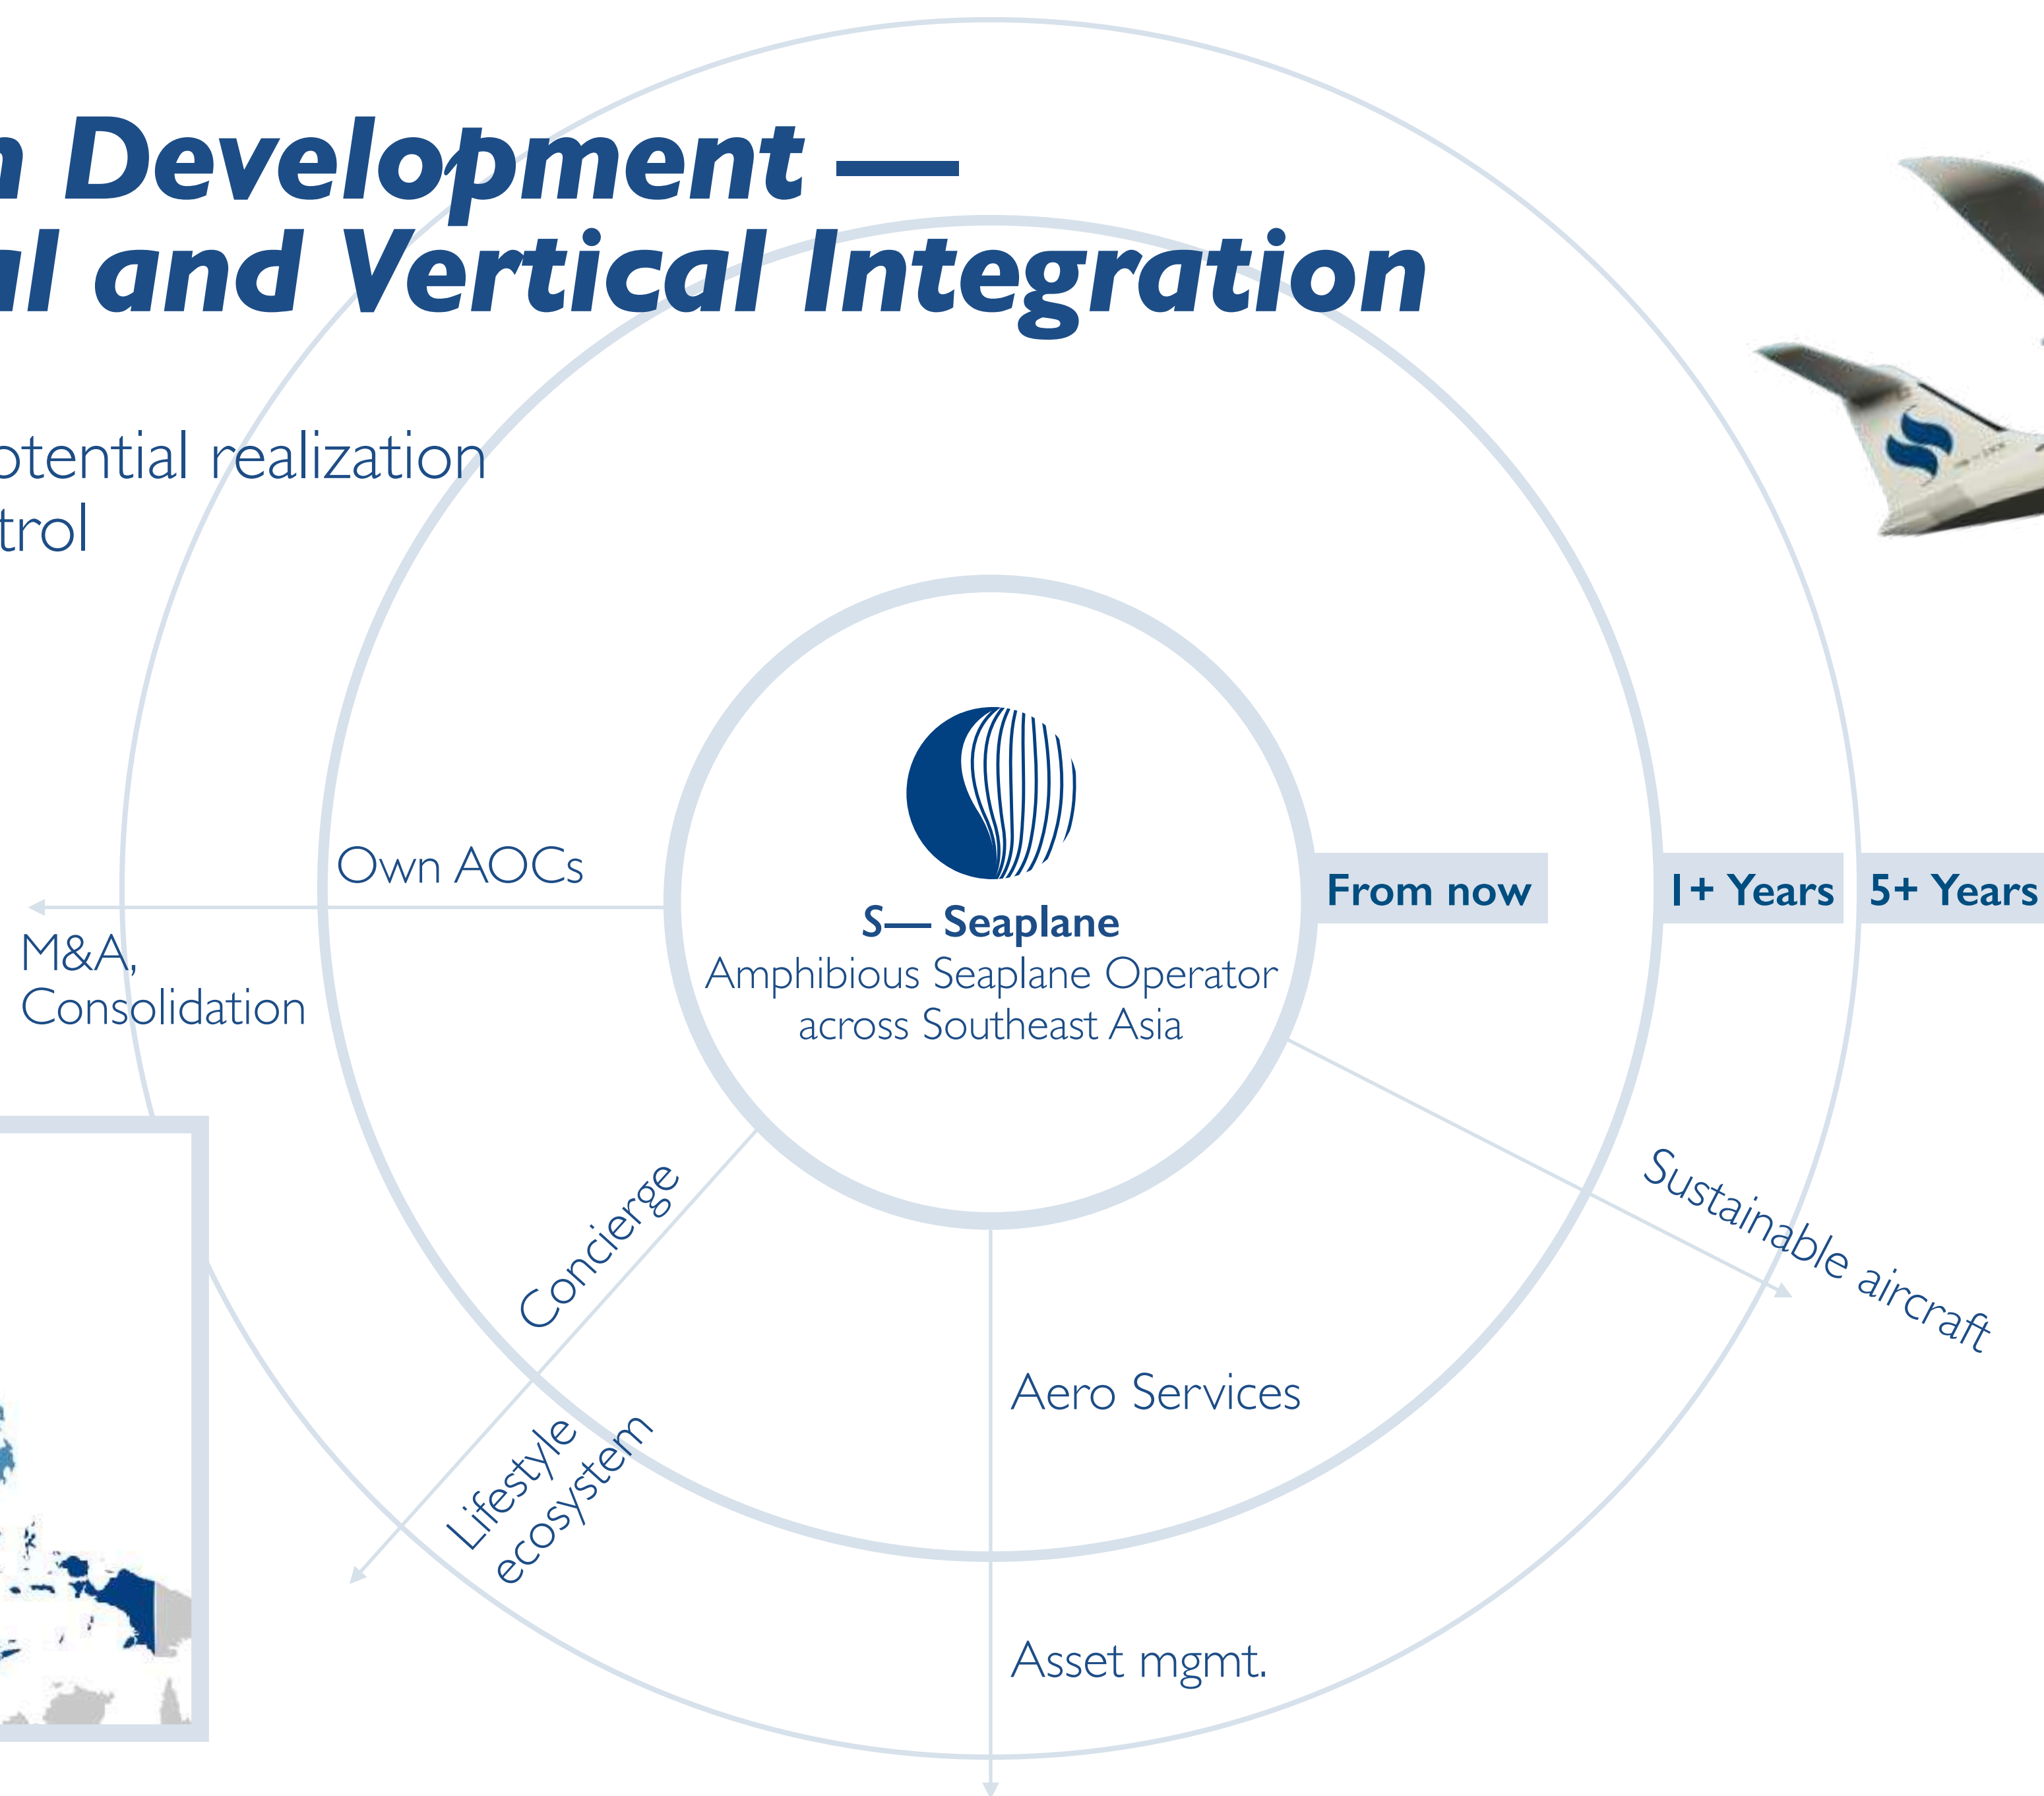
n Development —
al and Vertical Integration

otential realization
trol

Own AOCs

M&A,
Consolidation

S— Seaplane
Amphibious Seaplane Operator across Southeast Asia

From now

1+ Years

5+ Years

Concierge

Lifestyle ecosystem

Aero Services

Asset mgmt.

Sustainable aircraft